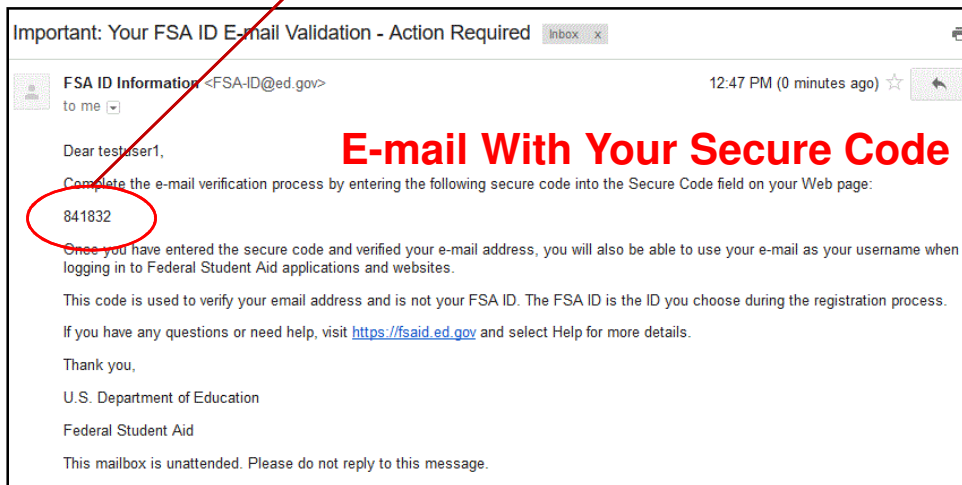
Important: Your FSA ID E-mail Validation - Action Required Inbox x

FSA ID Information <FSA-ID@ed.gov>
to me

12:47 PM (0 minutes ago)

E-mail With Your Secure Code

Dear testuser1,

Complete the e-mail verification process by entering the following secure code into the Secure Code field on your Web page:

841832

Once you have entered the secure code and verified your e-mail address, you will also be able to use your e-mail as your username when logging in to Federal Student Aid applications and websites.

This code is used to verify your email address and is not your FSA ID. The FSA ID is the ID you choose during the registration process.

If you have any questions or need help, visit https://fsaid.ed.gov and select Help for more details.

Thank you,

U.S. Department of Education

Federal Student Aid

This mailbox is unattended. Please do not reply to this message.